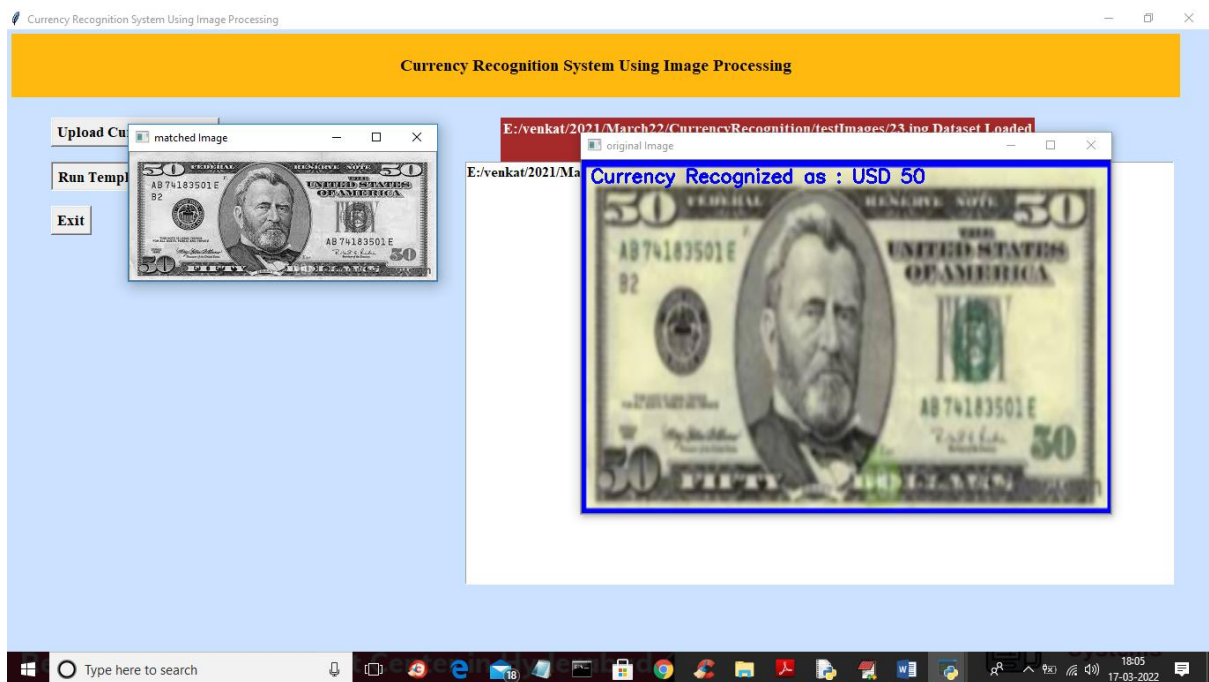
Currency Recognition System Using Image Processing

Currency Recognition System Using Image Processing

Upload Cu

Run Templ

Exit

matched Image

50 FEDERAL RESERVE NOTE 50
AB 74183501 E
B2
THE UNITED STATES OF AMERICA
AB 74183501 E
50
50 FIFTY DOLLARS

E:/venkat/2021/March22/CurrencyRecognition/testImages/23.jpg Dataset Loaded

E:/venkat/2021/Ma

original Image

Currency Recognized as : USD 50

50 FEDERAL RESERVE NOTE 50
AB 74183501 E
B2
THE UNITED STATES OF AMERICA
AB 74183501 E
50
50 FIFTY DOLLARS

Type here to search

18

18:05
17-03-2022